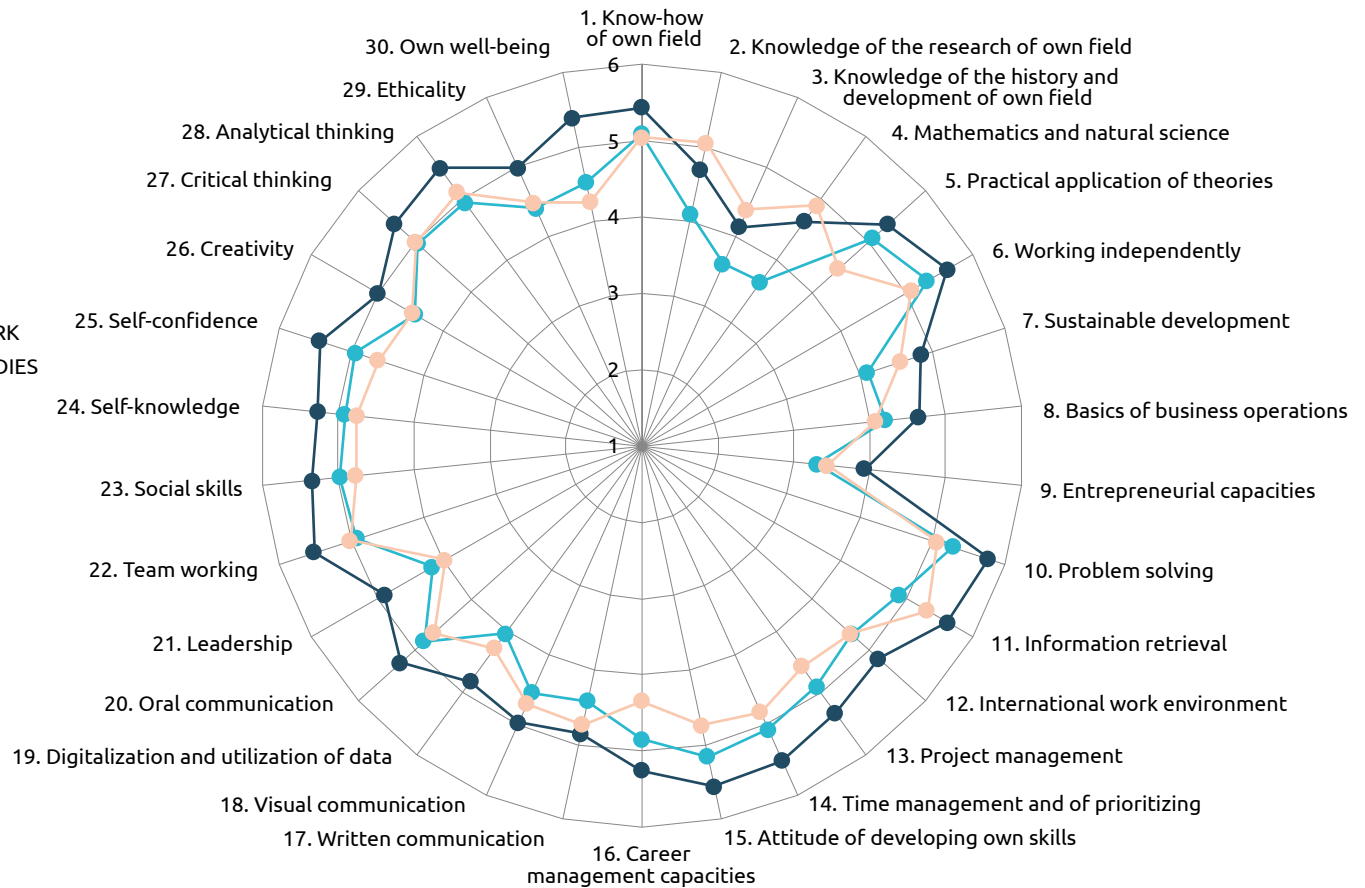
1. Know-how of own field
2. Knowledge of the research of own field
3. Knowledge of the history and development of own field
4. Mathematics and natural science
5. Practical application of theories
6. Working independently
7. Sustainable development
8. Basics of business operations
9. Entrepreneurial capacities
10. Problem solving
11. Information retrieval
12. International work environment
13. Project management
14. Time management and of prioritizing
15. Attitude of developing own skills
16. Career management capacities
17. Written communication
18. Visual communication
19. Digitalization and utilization of data
20. Oral communication
21. Leadership
22. Team working
23. Social skills
24. Self-knowledge
25. Self-confidence
26. Creativity
27. Critical thinking
28. Analytical thinking
29. Ethicality
30. Own well-being

6
5
4
3
2
1

RK
DIES